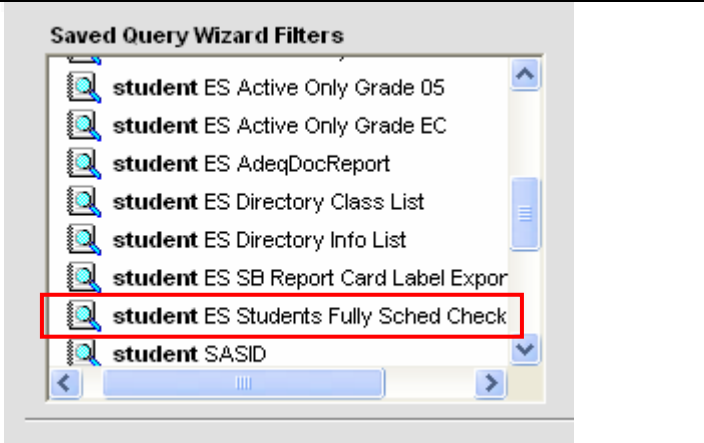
Saved Query Wizard Filters

student ES Active Only Grade 05
student ES Active Only Grade EC
student ES AdeqDocReport
student ES Directory Class List
student ES Directory Info List
student ES SB Report Card Label Expor
student ES Students Fully Sched Check
student SASID